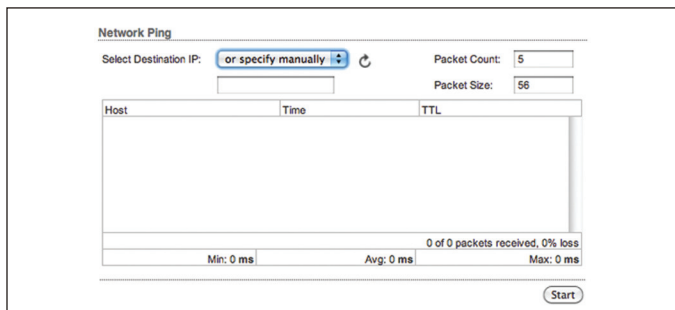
Network Ping

Select Destination IP: or specify manually

Packet Count: 5

Packet Size: 56

| Host | Time | TTL |
|---|---|---|
| | | |

0 of 0 packets received, 0% loss

Min: 0 ms Avg: 0 ms Max: 0 ms

Start